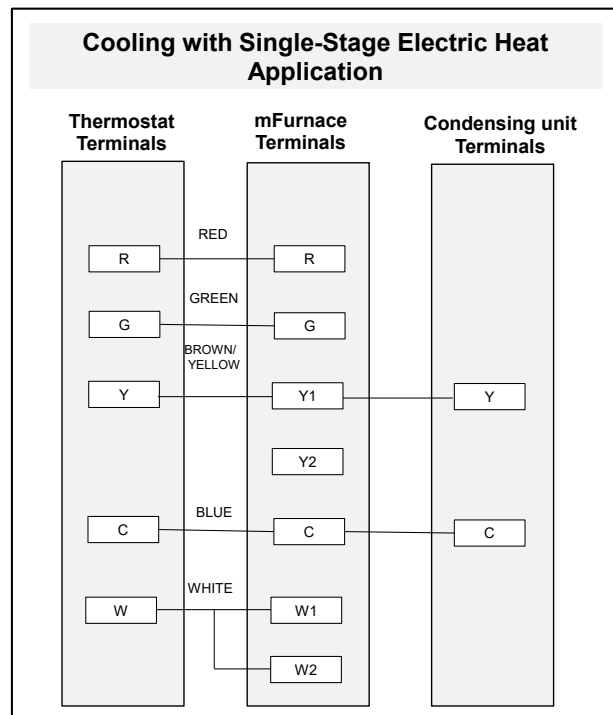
Cooling with Single-Stage Electric Heat Application

Thermostat Terminals

mFurnace Terminals

Condensing unit Terminals

RED

R

R

GREEN

G

G

BROWN/ YELLOW

Y

Y1

Y

Y2

BLUE

C

C

C

WHITE

W

W1

W2